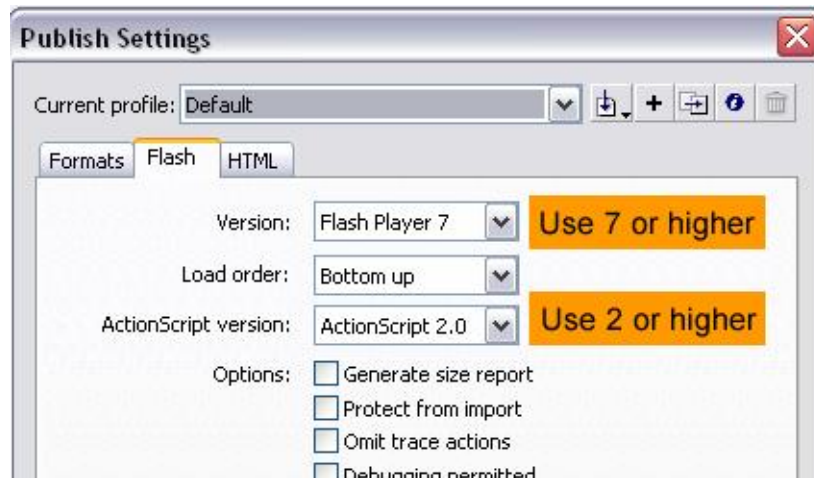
Publish Settings

Current profile: Default

Formats | Flash | HTML

Version: Flash Player 7
Use 7 or higher

Load order: Bottom up

ActionScript version: ActionScript 2.0
Use 2 or higher

Options: Generate size report
Protect from import
Omit trace actions
Debugging permitted